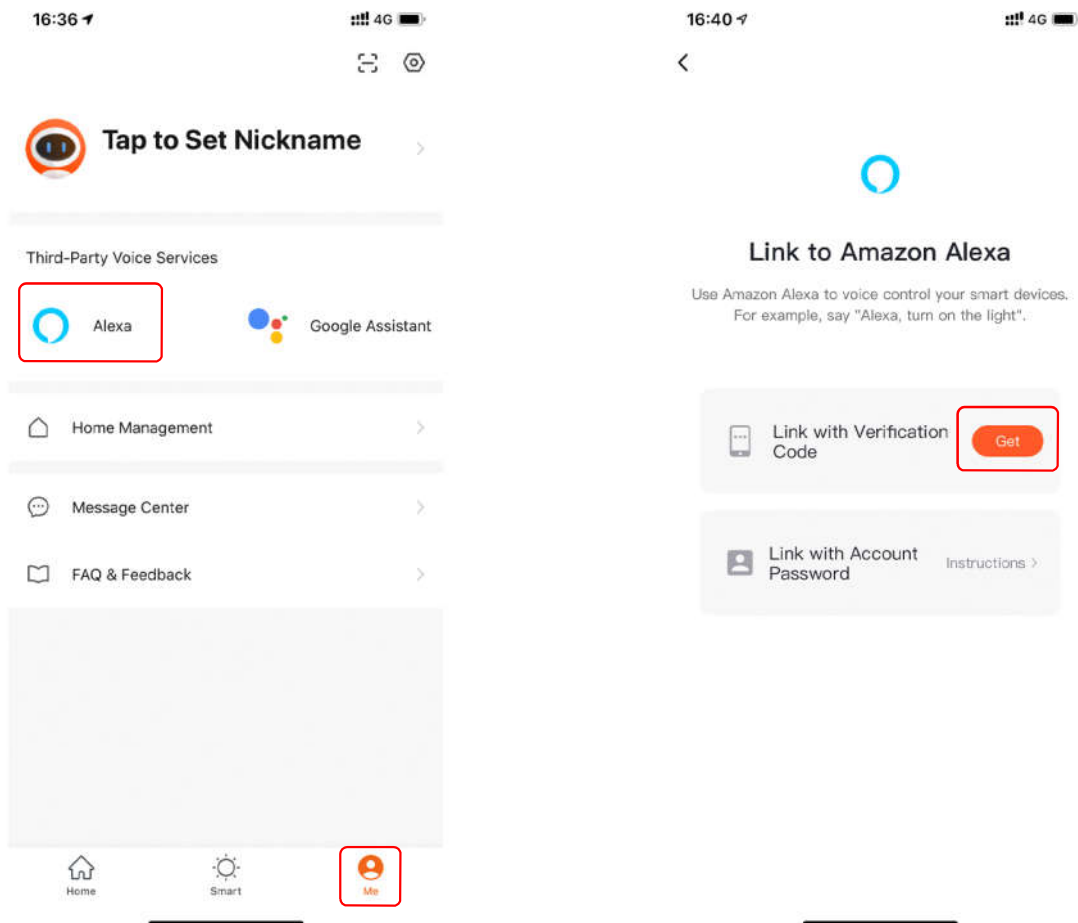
16:36 4G

Tap to Set Nickname

Third-Party Voice Services

Alexa

Google Assistant

Home Management

Message Center

FAQ & Feedback

Home

Smart

Me

16:40 4G

Link to Amazon Alexa

Use Amazon Alexa to voice control your smart devices. For example, say "Alexa, turn on the light".

Link with Verification Code

Get

Link with Account Password

Instructions